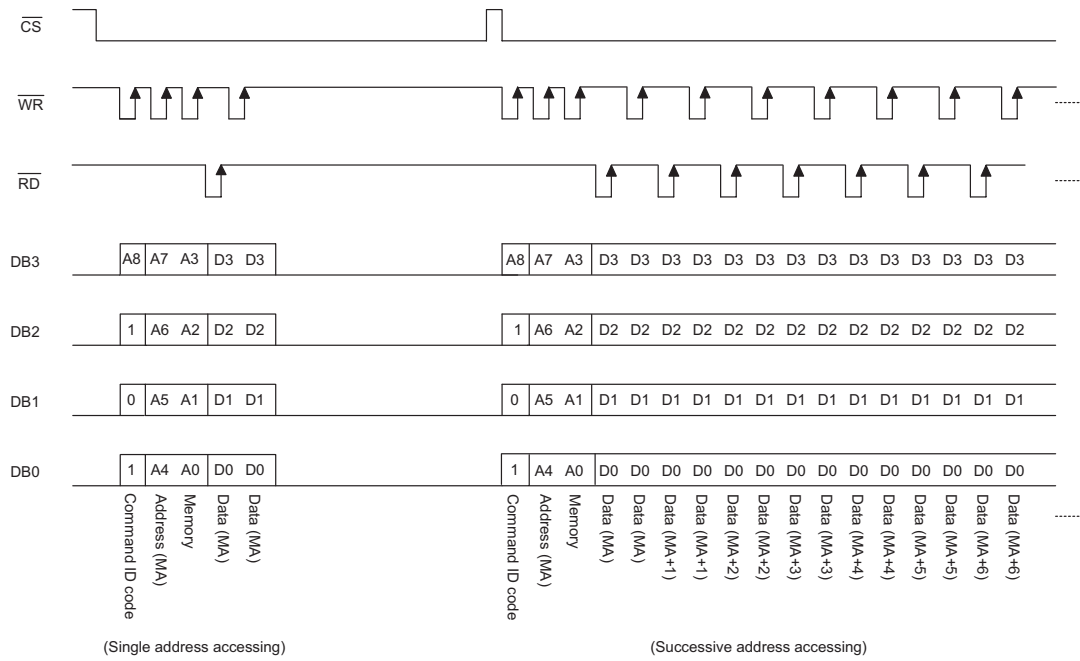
$\overline{CS}$

$\overline{WR}$

$\overline{RD}$

DB3 A8 A7 A3 D3 D3 A8 A7 A3 D3 D3 D3 D3 D3 D3 D3 D3 D3 D3 D3 D3 D3 D3

DB2 1 A6 A2 D2 D2 1 A6 A2 D2 D2 D2 D2 D2 D2 D2 D2 D2 D2 D2 D2 D2 D2

DB1 0 A5 A1 D1 D1 0 A5 A1 D1 D1 D1 D1 D1 D1 D1 D1 D1 D1 D1 D1 D1 D1

DB0 1 A4 A0 D0 D0 1 A4 A0 D0 D0 D0 D0 D0 D0 D0 D0 D0 D0 D0 D0 D0 D0

Command ID code
Address (MA)
Memory
Data (MA)
Data (MA)

Command ID code
Address (MA)
Memory
Data (MA)
Data (MA)
Data (MA+1)
Data (MA+1)
Data (MA+2)
Data (MA+2)
Data (MA+3)
Data (MA+3)
Data (MA+4)
Data (MA+4)
Data (MA+5)
Data (MA+5)
Data (MA+6)
Data (MA+6)

(Single address accessing)

(Successive address accessing)